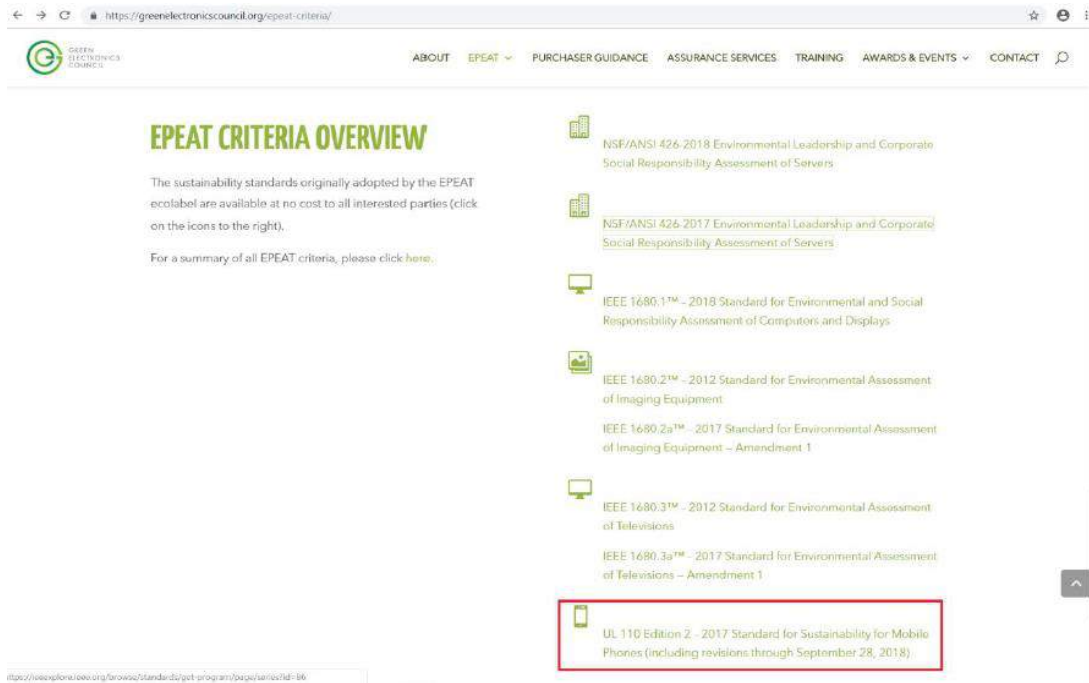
https://greenelectronicscouncil.org/epeat-criteria/

GREEN ELECTRONICS COUNCIL

ABOUT EPEAT PURCHASER GUIDANCE ASSURANCE SERVICES TRAINING AWARDS & EVENTS CONTACT

EPEAT CRITERIA OVERVIEW

The sustainability standards originally adopted by the EPEAT ecolabel are available at no cost to all interested parties (click on the icons to the right).

For a summary of all EPEAT criteria, please click here.

NSF/ANSI 426-2018 Environmental Leadership and Corporate Social Responsibility Assessment of Servers

NSF/ANSI 426-2017 Environmental Leadership and Corporate Social Responsibility Assessment of Servers

IEEE 1680.1™ - 2018 Standard for Environmental and Social Responsibility Assessment of Computers and Displays

IEEE 1680.2™ - 2012 Standard for Environmental Assessment of Imaging Equipment

IEEE 1680.2a™ - 2017 Standard for Environmental Assessment of Imaging Equipment – Amendment 1

IEEE 1680.3™ - 2012 Standard for Environmental Assessment of Televisions

IEEE 1680.3a™ - 2017 Standard for Environmental Assessment of Televisions – Amendment 1

UL 110 Edition 2 - 2017 Standard for Sustainability for Mobile Phones (including revisions through September 28, 2018)

https://ieeexplore.ieee.org/browse/standards/get-program/page/series?id=86